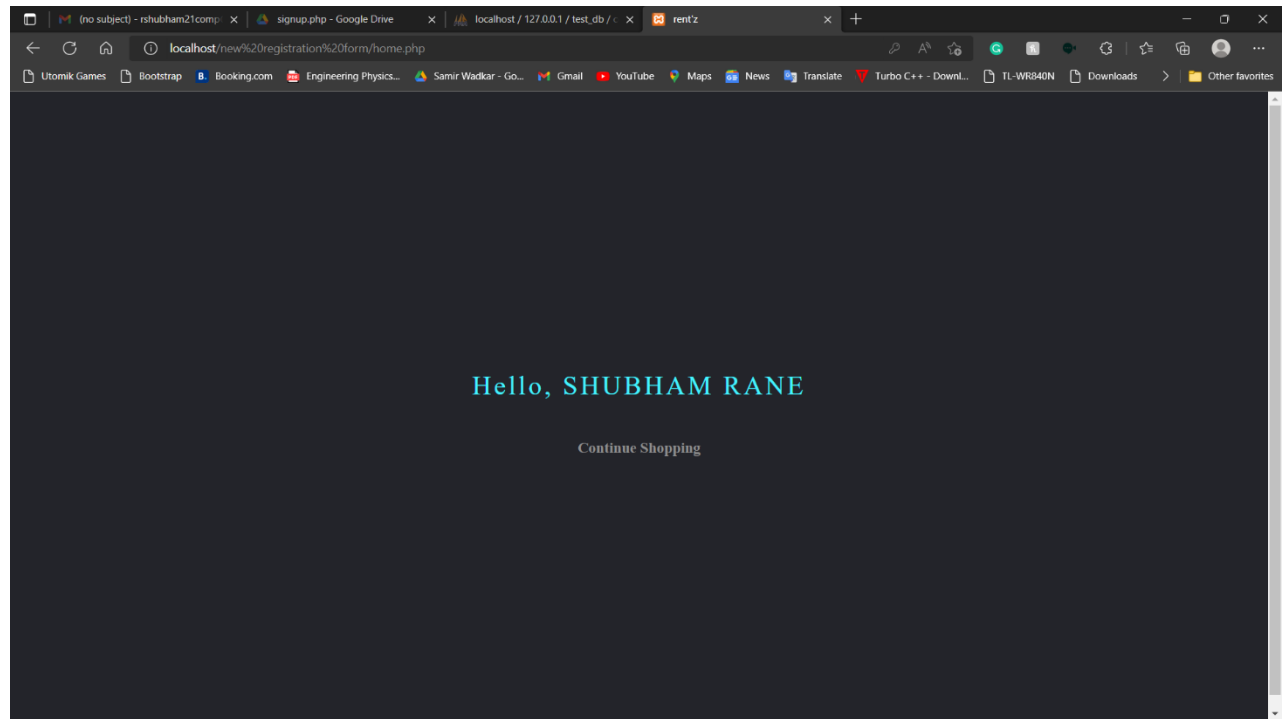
(no subject) - rshubham21comp ×
signup.php - Google Drive ×
localhost / 127.0.0.1 / test_db / ×
rent'z ×

localhost/new%20registration%20form/home.php

Utomik Games
Bootstrap
Booking.com
Engineering Physics...
Samir Wadkar - Go...
Gmail
YouTube
Maps
News
Translate
Turbo C++ - Downl...
TL-WR840N
Downloads
Other favorites

Hello, SHUBHAM RANE

Continue Shopping